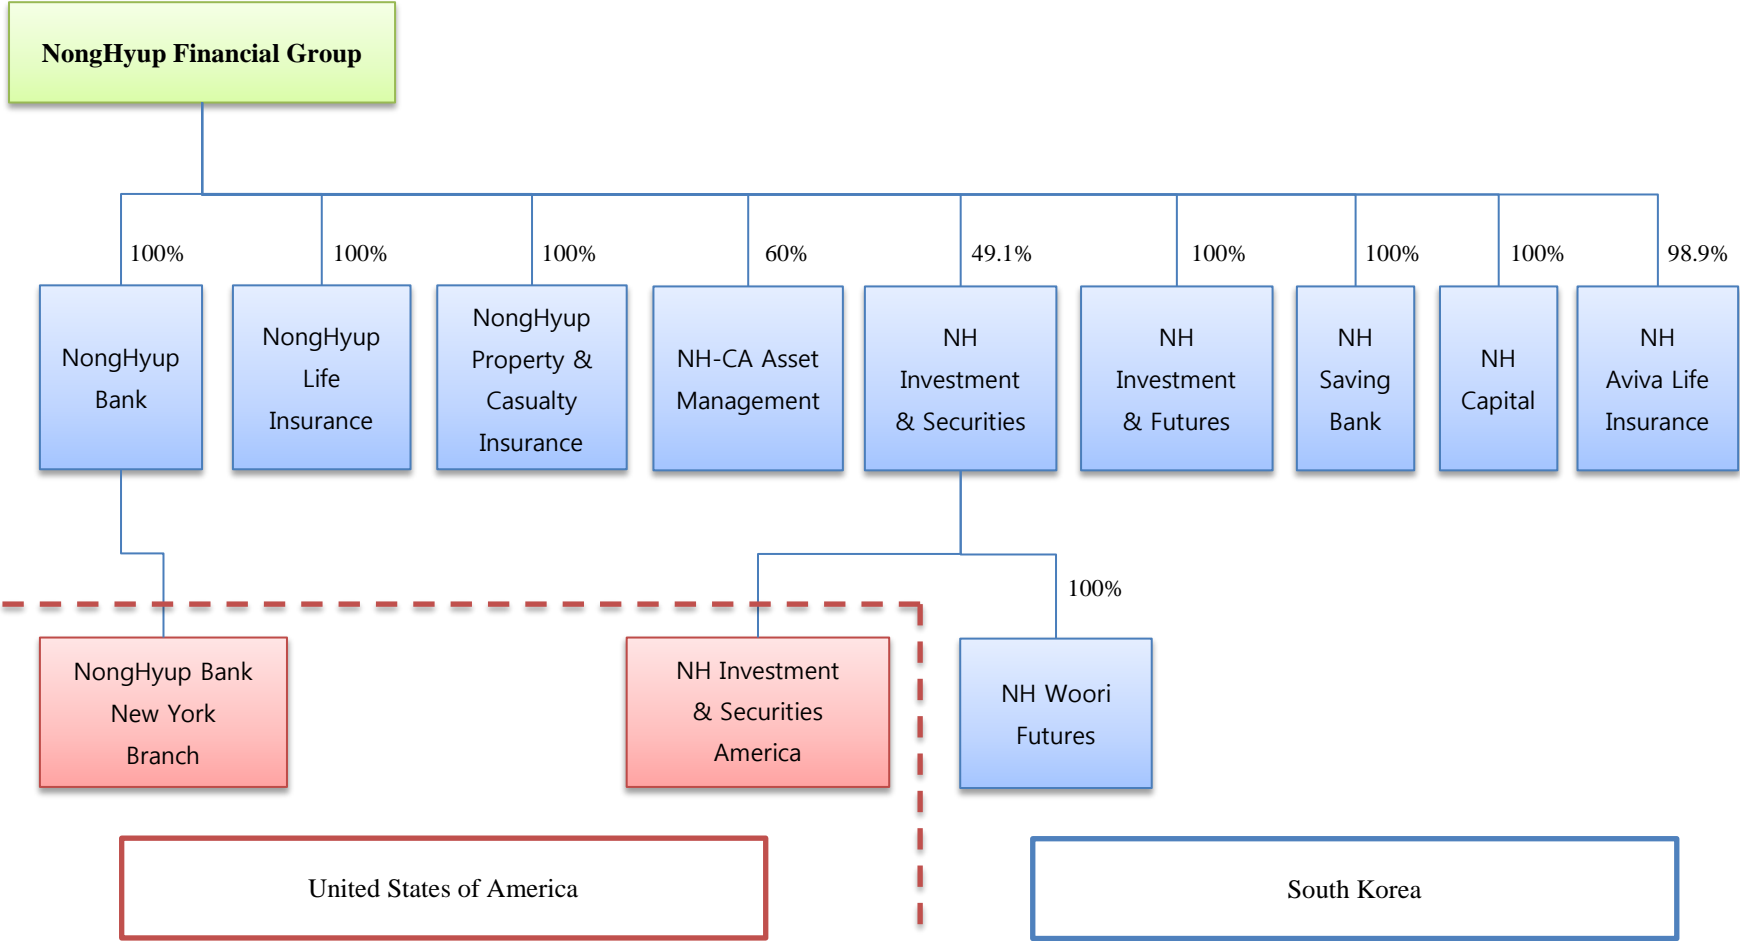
NongHyup Financial Group

100%
NongHyup Bank

100%
NongHyup Life Insurance

100%
NongHyup Property & Casualty Insurance

60%
NH-CA Asset Management

49.1%
NH Investment & Securities

100%
NH Investment & Futures

100%
NH Saving Bank

100%
NH Capital

98.9%
NH Aviva Life Insurance

NongHyup Bank New York Branch

NH Investment & Securities America

100%
NH Woori Futures

United States of America

South Korea